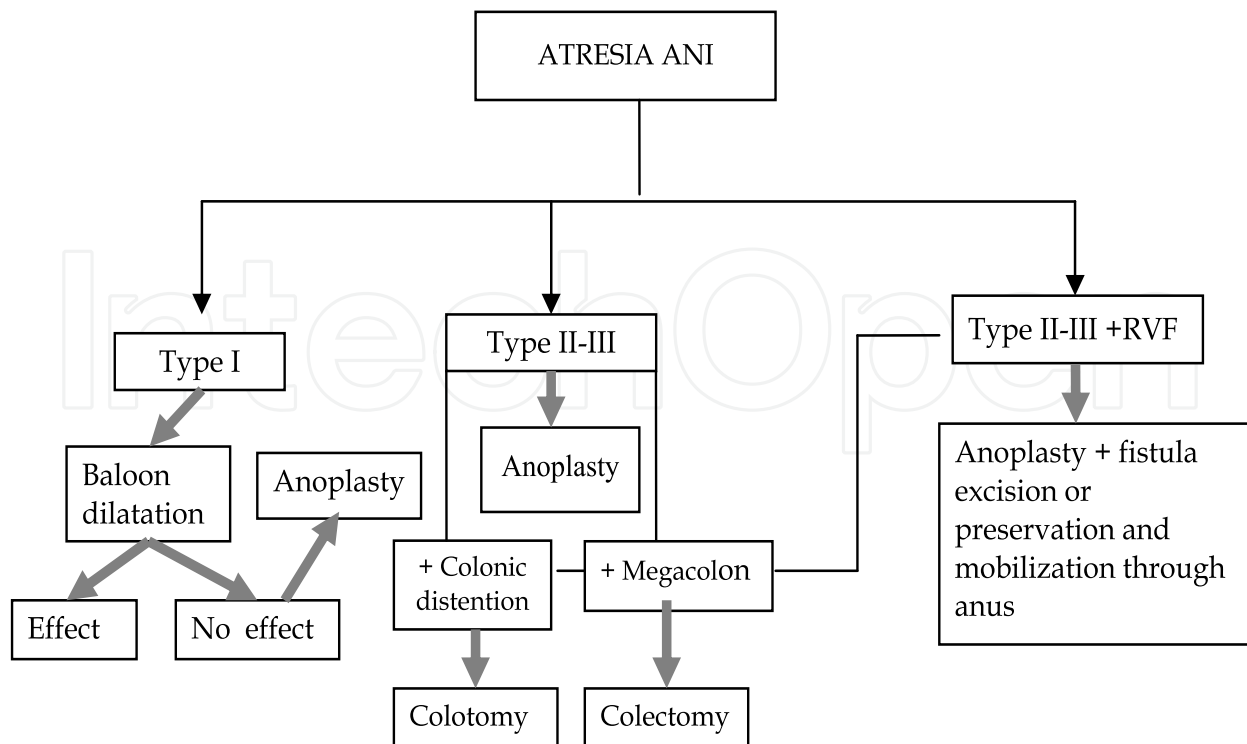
ATRESIA ANI

Type I

Baloon dilatation

Anoplasty

Effect

No effect

Type II-III

Anoplasty

+ Colonic distention

+ Megacolon

Colotomy

Colectomy

Type II-III +RVF

Anoplasty + fistula excision or preservation and mobilization through anus

IntechOpen